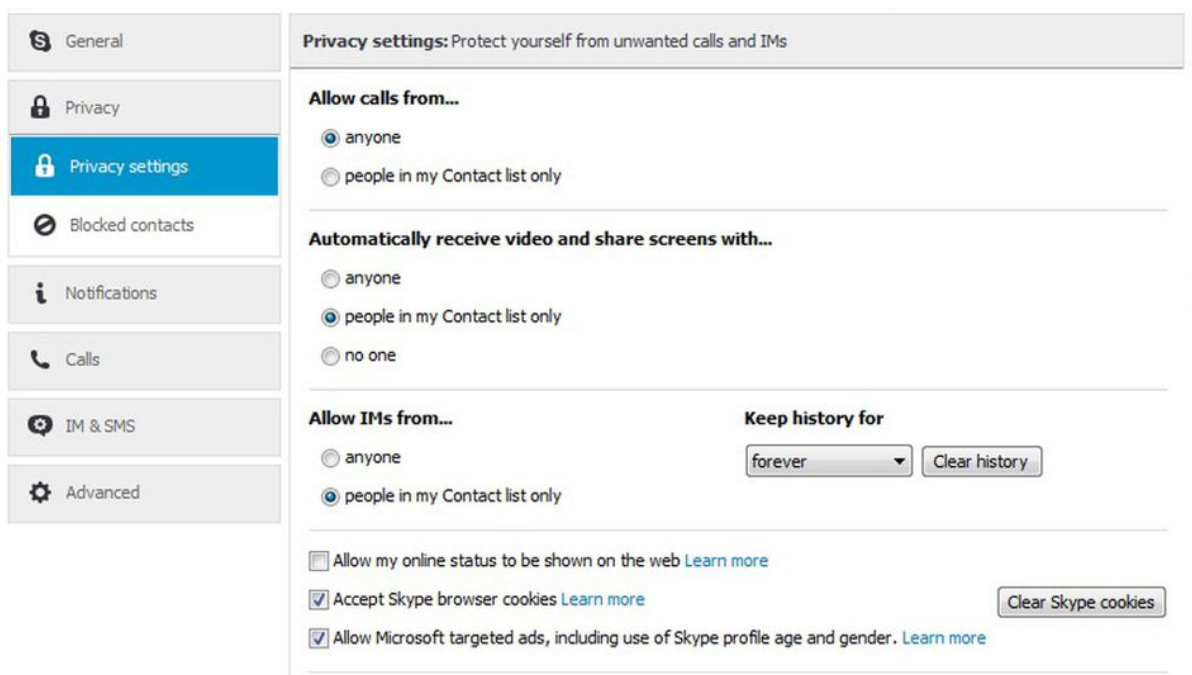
General

Privacy

Privacy settings

Blocked contacts

Notifications

Calls

IM & SMS

Advanced

Privacy settings: Protect yourself from unwanted calls and IMs

Allow calls from...

anyone

people in my Contact list only

Automatically receive video and share screens with...

anyone

people in my Contact list only

no one

Allow IMs from...

anyone

people in my Contact list only

Keep history for

forever

Clear history

Allow my online status to be shown on the web Learn more

Accept Skype browser cookies Learn more

Clear Skype cookies

Allow Microsoft targeted ads, including use of Skype profile age and gender. Learn more